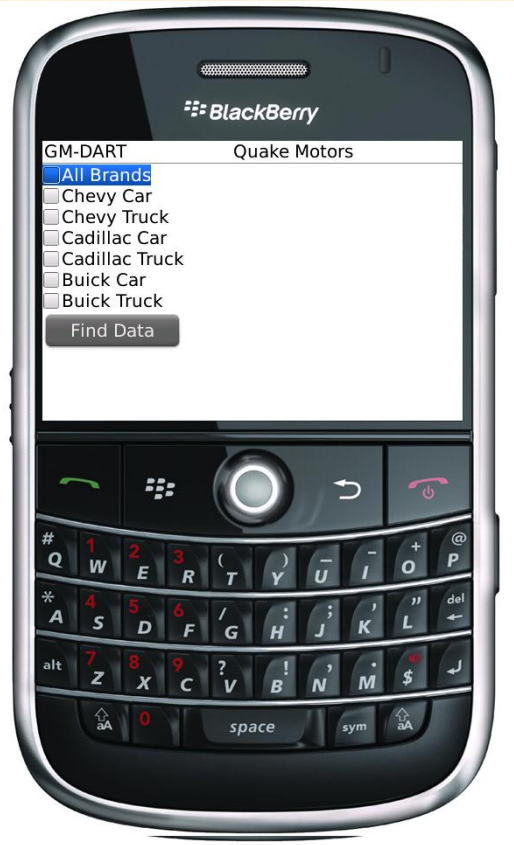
BlackBerry

GM-DART Quake Motors

All Brands
Chevy Car
Chevy Truck
Cadillac Car
Cadillac Truck
Buick Car
Buick Truck

Find Data

# Q
1 W
2 E
3 R
( T
) Y
_ U
- I
+ O
@ P

* A
4 S
5 D
6 F
/ G
: H
; J
' K
" L
del

alt
7 Z
8 X
9 C
? V
! B
, N
. M
$

aA
0
space
sym
aA